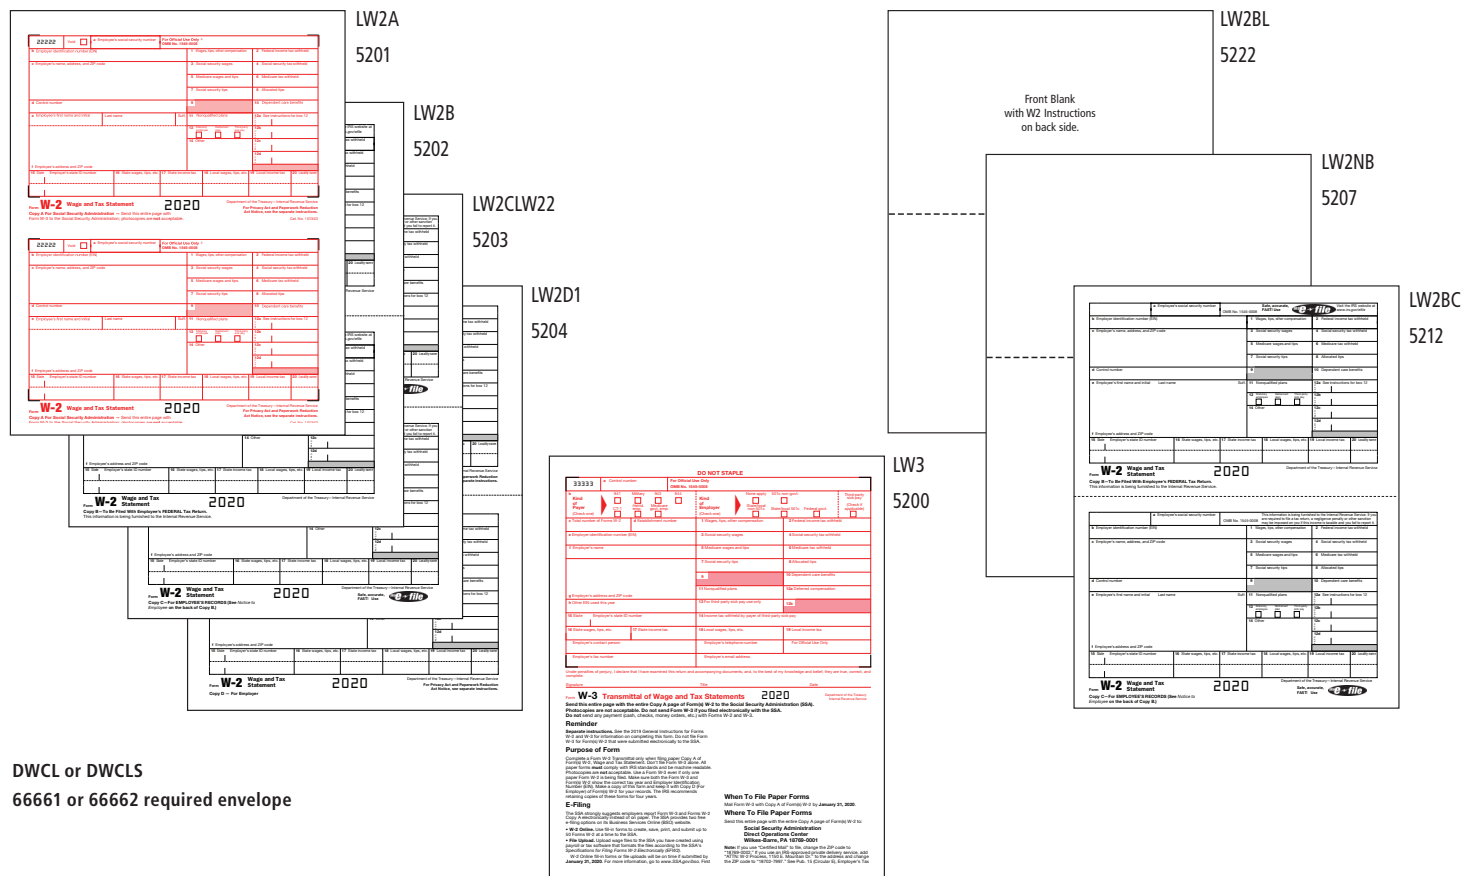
LW2A
5201

LW2B
5202

LW2CLW22
5203

LW2D1
5204

LW2BL
5222

Front Blank with W2 Instructions on back side.

LW2NB
5207

LW2BC
5212

LW3
5200

22222
a Employee's social security number
For Official Use Only
OMB No. 1545-0008
b Employer identification number (EIN)
1 Wages, tips, other compensation
2 Federal income tax withheld
c Employer's name, address, and ZIP code
3 Social security wages
4 Social security tax withheld
5 Medicare wages and tips
6 Medicare tax withheld
7 Social security tips
8 Allocated tips
d Control number
9
10 Dependent care benefits
e Employee's first name and initial
Last name
Suff.
11 Nonqualified plans
12a See instructions for box 12
13 Statutory employee
Retirement plan
Third-party sick pay
12b
14 Other
12c
12d
f Employee's address and ZIP code
15 State
Employer's state ID number
16 State wages, tips, etc.
17 State income tax
18 Local wages, tips, etc.
19 Local income tax
20 Locality name
Form W-2 Wage and Tax Statement 2020
Department of the Treasury—Internal Revenue Service
Copy A For Social Security Administration — Send this entire page with Form W-3 to the Social Security Administration; photocopies are not acceptable.
For Privacy Act and Paperwork Reduction Act Notice, see the separate instructions.
Cat. No. 10134D

Form W-2 Wage and Tax Statement 2020
Copy B—To Be Filed With Employee's FEDERAL Tax Return.
This information is being furnished to the Internal Revenue Service.

Form W-2 Wage and Tax Statement 2020
Copy C—For EMPLOYEE'S RECORDS (See Notice to Employee on the back of Copy B.)
Safe, accurate, FAST! Use e-file

Form W-2 Wage and Tax Statement 2020
Copy D — For Employer
Department of the Treasury—Internal Revenue Service
For Privacy Act and Paperwork Reduction Act Notice, see separate instructions.

DO NOT STAPLE
33333
a Control number
For Official Use Only
OMB No. 1545-0008
b Kind of Payer (Check one)
941
Military
943
944
CT-1
Hshld. emp.
Medicare govt. emp.
Kind of Employer (Check one)
None apply
501c non-govt.
State/local non-501c
State/local 501c
Federal govt.
Third-party sick pay (Check if applicable)
c Total number of Forms W-2
d Establishment number
1 Wages, tips, other compensation
2 Federal income tax withheld
e Employer identification number (EIN)
3 Social security wages
4 Social security tax withheld
f Employer's name
5 Medicare wages and tips
6 Medicare tax withheld
7 Social security tips
8 Allocated tips
9
10 Dependent care benefits
g Employer's address and ZIP code
11 Nonqualified plans
12a Deferred compensation
h Other EIN used this year
13 For third-party sick pay use only
12b
14 Income tax withheld by payer of third-party sick pay
15 State
Employer's state ID number
16 State wages, tips, etc.
17 State income tax
18 Local wages, tips, etc.
19 Local income tax
Employer's contact person
Employer's telephone number
For Official Use Only
Employer's fax number
Employer's email address
Under penalties of perjury, I declare that I have examined this return and accompanying documents, and, to the best of my knowledge and belief, they are true, correct, and complete.
Signature
Title
Date
Form W-3 Transmittal of Wage and Tax Statements 2020
Department of the Treasury Internal Revenue Service
Send this entire page with the entire Copy A page of Form(s) W-2 to the Social Security Administration (SSA). Photocopies are not acceptable. Do not send Form W-3 if you filed electronically with the SSA.
Do not send any payment (cash, checks, money orders, etc.) with Forms W-2 and W-3.
Reminder
Separate instructions. See the 2019 General Instructions for Forms W-2 and W-3 for information on completing this form. Don't file Form W-3 for Form(s) W-2 that were submitted electronically to the SSA.
Purpose of Form
Complete a Form W-3 Transmittal only when filing paper Copy A of Form(s) W-2, Wage and Tax Statement. Don't file Form W-3 alone. All paper forms must comply with IRS standards and be machine readable. Photocopies are not acceptable. Use a Form W-3 even if only one paper Form W-2 is being filed. Make sure both the Form W-3 and Form(s) W-2 show the correct tax year and Employer Identification Number (EIN). Make a copy of this form and keep it with Copy D (For Employer) of Form(s) W-2 for your records. The IRS recommends retaining copies of these forms for four years.
E-Filing
The SSA strongly suggests employers report Form W-3 and Forms W-2 Copy A electronically instead of on paper. The SSA provides two free e-filing options on its Business Services Online (BSO) website.
• W-2 Online. Use fill-in forms to create, save, print, and submit up to 50 Forms W-2 at a time to the SSA.
• File Upload. Upload wage files to the SSA you have created using payroll or tax software that formats the files according to the SSA's Specifications for Filing Forms W-2 Electronically (EFW2).
W-2 Online fill-in forms or file uploads will be on time if submitted by January 31, 2020. For more information, go to www.SSA.gov/bso. First
When To File Paper Forms
Mail Form W-3 with Copy A of Form(s) W-2 by January 31, 2020.
Where To File Paper Forms
Send this entire page with the entire Copy A page of Form(s) W-2 to:
Social Security Administration
Direct Operations Center
Wilkes-Barre, PA 18769-0001
Note: If you use "Certified Mail" to file, change the ZIP code to "18769-0002." If you use an IRS-approved private delivery service, add "ATTN: W-2 Process, 1150 E. Mountain Dr." to the address and change the ZIP code to "18702-7997." See Pub. 15 (Circular E), Employer's Tax

DWCL or DWCLS
66661 or 66662 required envelope